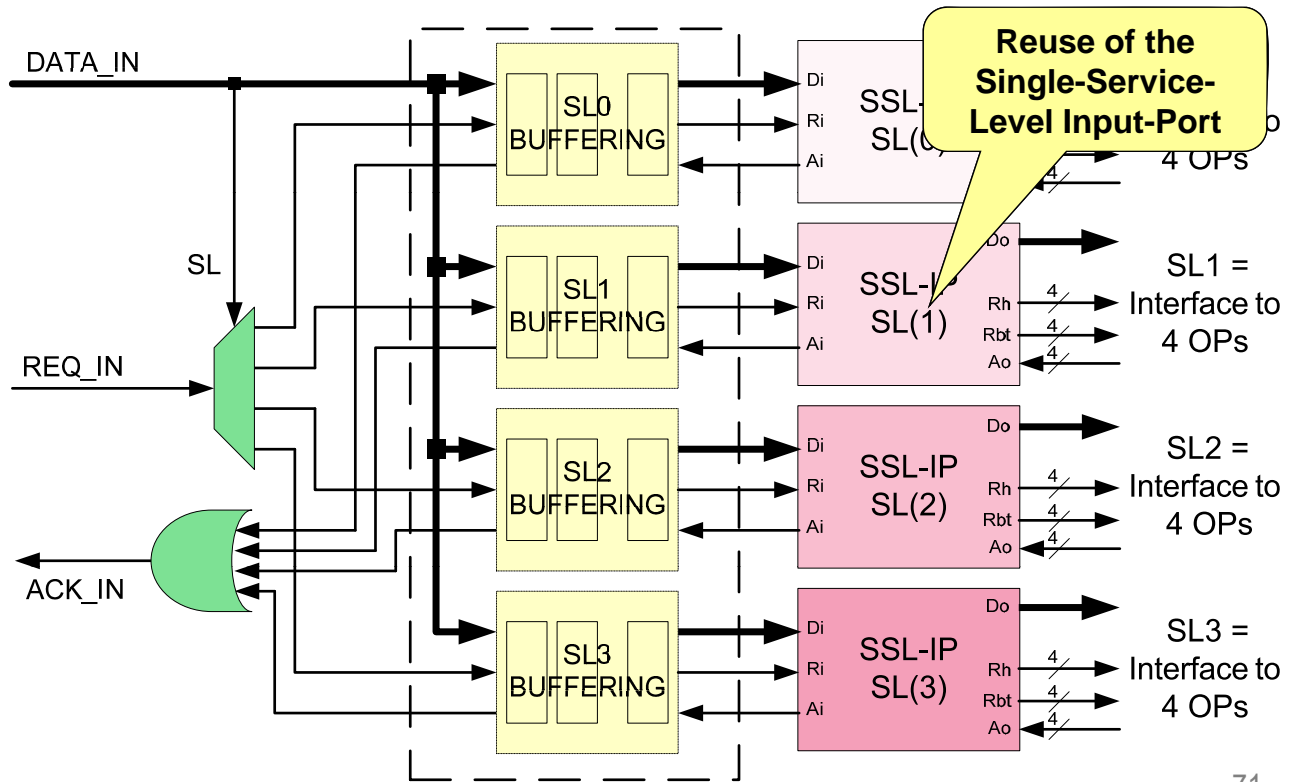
DATA_IN

SL

REQ_IN

ACK_IN

SL0
BUFFERING

SL1
BUFFERING

SL2
BUFFERING

SL3
BUFFERING

Di
Ri
Ai
SSL-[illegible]
SL([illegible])

Reuse of the Single-Service-Level Input-Port

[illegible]o
4 OPs

4

Di
Ri
Ai
SSL-I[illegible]
SL(1)
Do
Rh
Rbt
Ao
4
4
4

SL1 =
Interface to
4 OPs

Di
Ri
Ai
SSL-IP
SL(2)
Do
Rh
Rbt
Ao
4
4
4

SL2 =
Interface to
4 OPs

Di
Ri
Ai
SSL-IP
SL(3)
Do
Rh
Rbt
Ao
4
4
4

SL3 =
Interface to
4 OPs

71